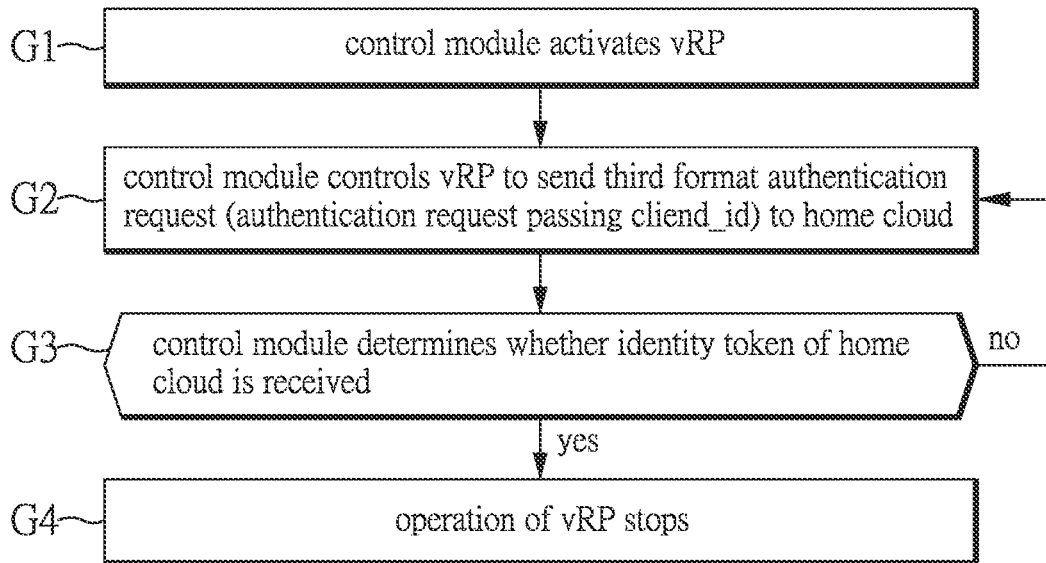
G1 control module activates vRP

G2 control module controls vRP to send third format authentication request (authentication request passing cliend_id) to home cloud

G3 control module determines whether identity token of home cloud is received

no

yes

G4 operation of vRP stops